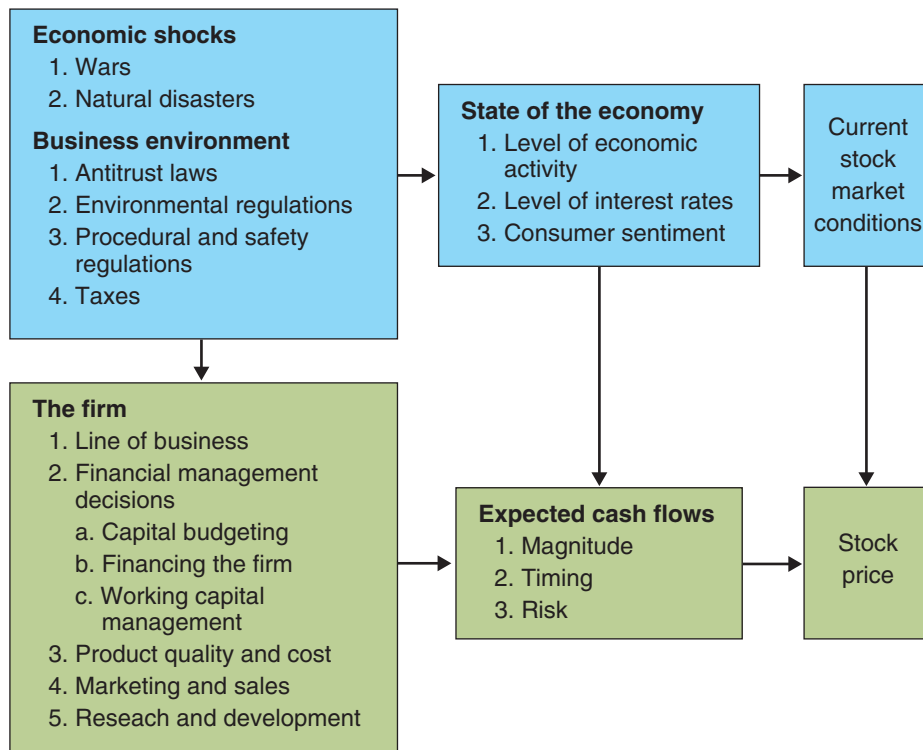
**Economic shocks**
1. Wars
2. Natural disasters

**Business environment**
1. Antitrust laws
2. Environmental regulations
3. Procedural and safety regulations
4. Taxes

**State of the economy**
1. Level of economic activity
2. Level of interest rates
3. Consumer sentiment

Current stock market conditions

**The firm**
1. Line of business
2. Financial management decisions
a. Capital budgeting
b. Financing the firm
c. Working capital management
3. Product quality and cost
4. Marketing and sales
5. Reseach and development

**Expected cash flows**
1. Magnitude
2. Timing
3. Risk

Stock price